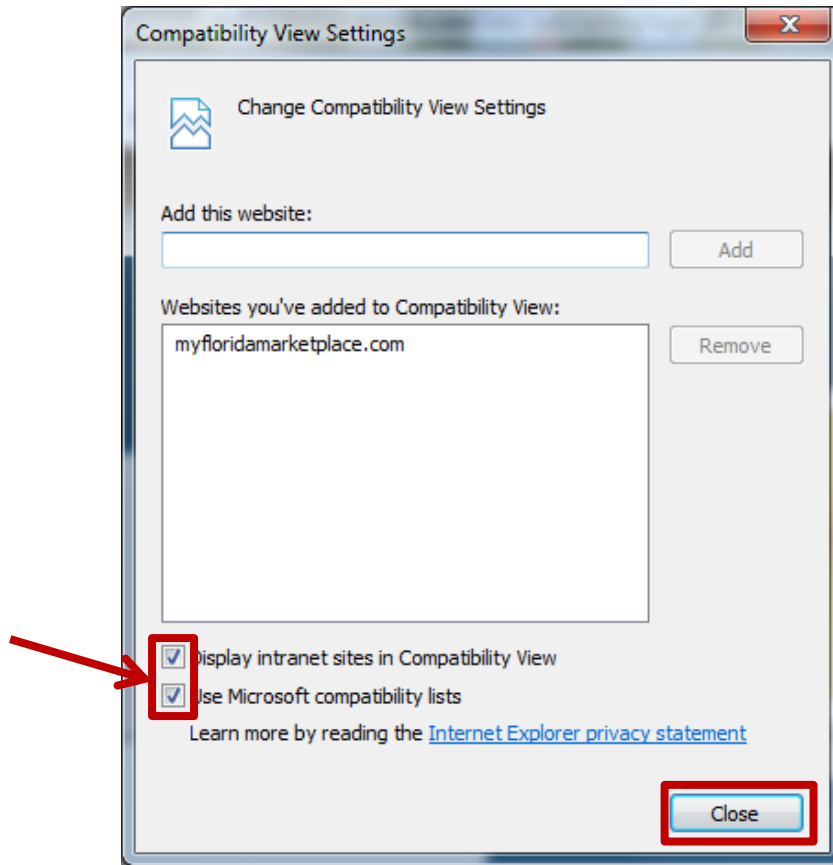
Compatibility View Settings

Change Compatibility View Settings

Add this website:

Add

Websites you've added to Compatibility View:

myfloridamarketplace.com

Remove

Display intranet sites in Compatibility View

Use Microsoft compatibility lists

Learn more by reading the Internet Explorer privacy statement

Close